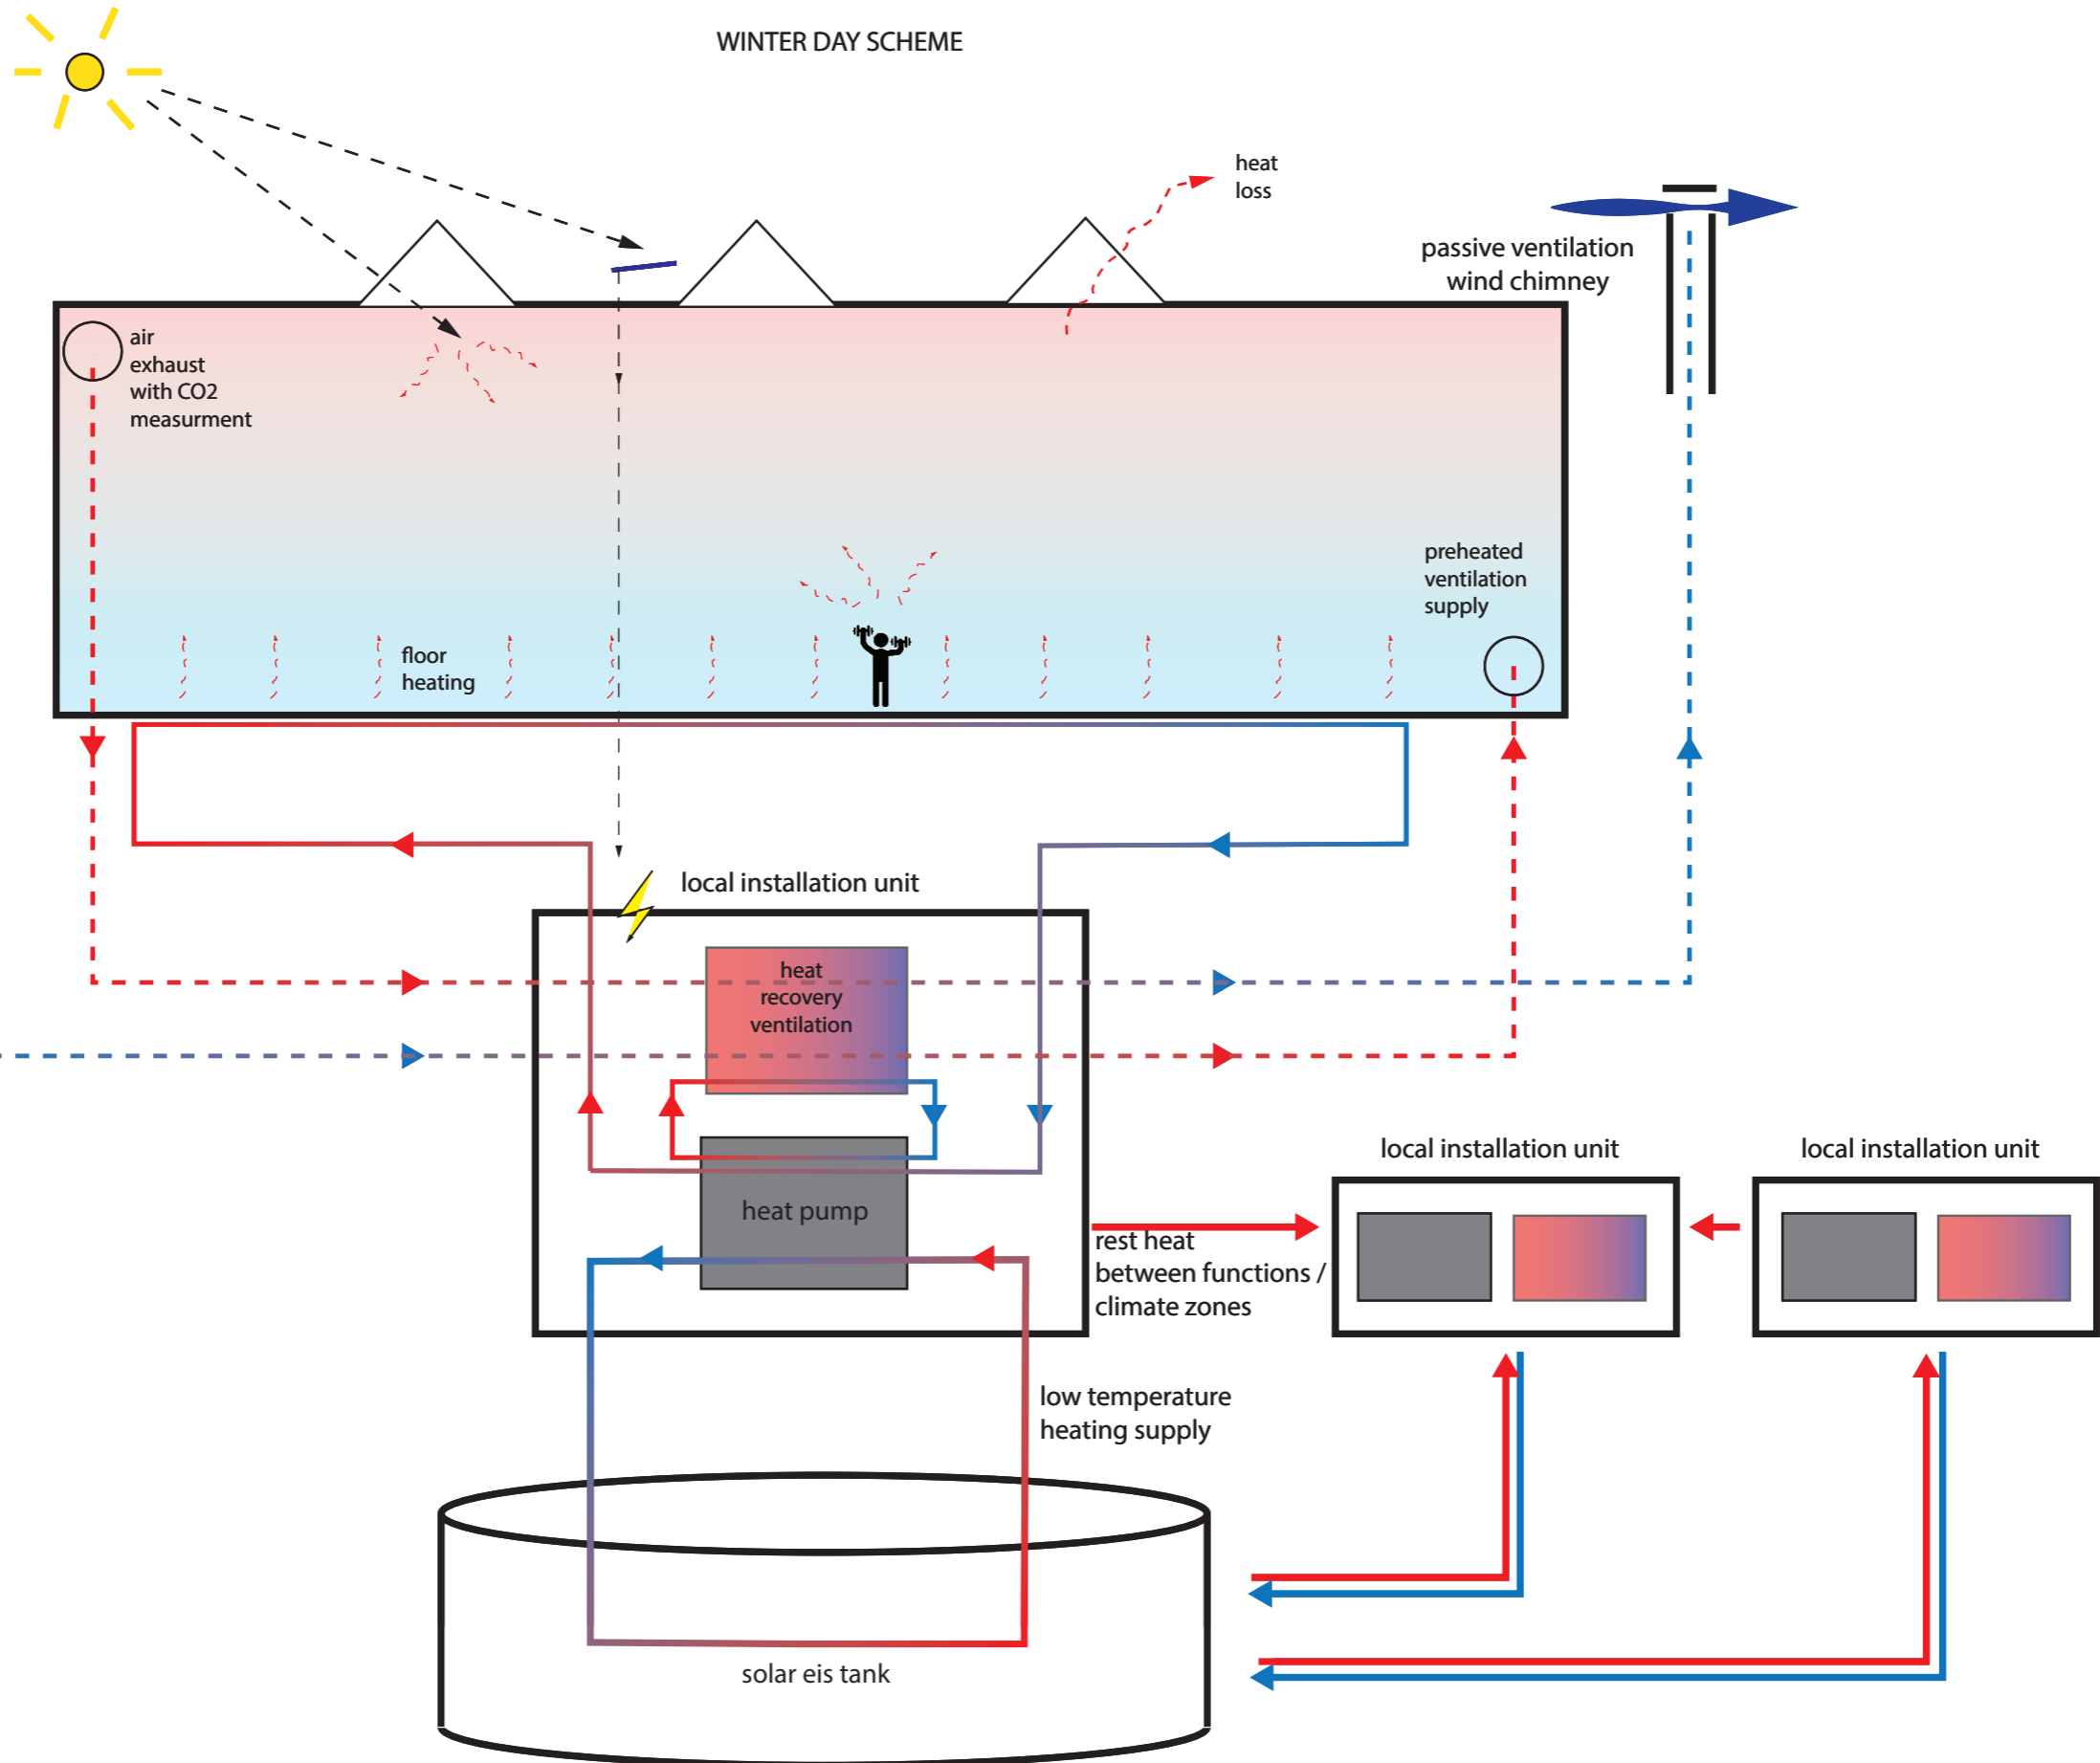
WINTER DAY SCHEME

heat loss

passive ventilation wind chimney

air exhaust with CO2 measurment

preheated ventilation supply

floor heating

local installation unit

heat recovery ventilation

heat pump

local installation unit

local installation unit

rest heat between functions / climate zones

low temperature heating supply

solar eis tank